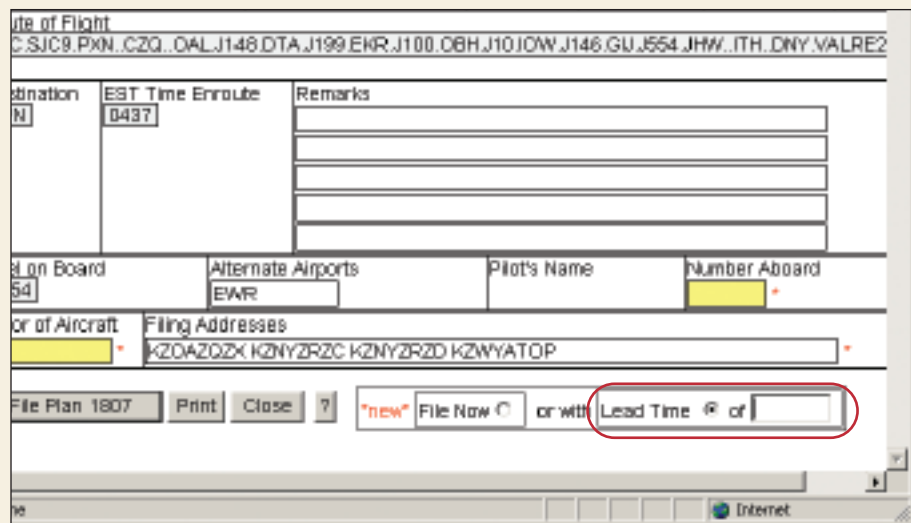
ute of Flight
C.SJC9.PXN..CZQ..OAL.J148.DTA.J199.EKR.J100.OBH.J10.IOW.J146.GIJ.J554.JHW..ITH..DNY.VALRE2

stination
N

EST Time Enroute
0437

Remarks

l on Board
54

Alternate Airports
EWR

Pilot's Name

Number Aboard
*

lor of Aircraft
*

Filing Addresses
KZOAZQZX KZNYZRZC KZNYZRZD KZWYATOP
*

File Plan 1807 | Print | Close | ?

*new* File Now or with Lead Time of

ne

Internet